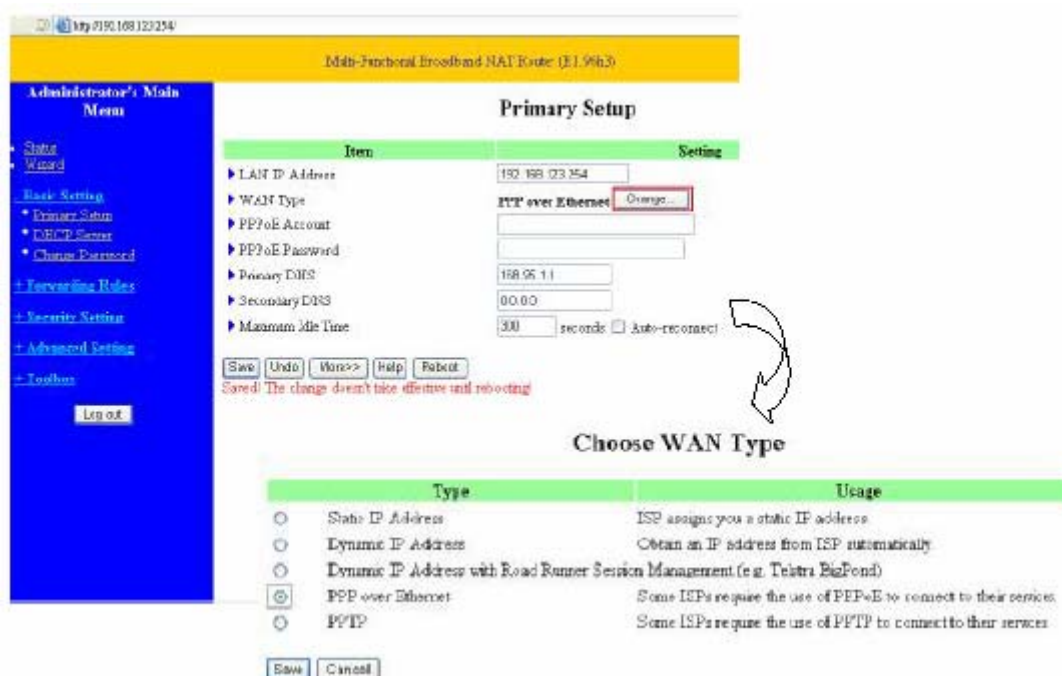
http://192.168.123.254/

Multi-Functional Broadband NAT Router (R1.96h3)

Administrator's Main Menu

Status
Wizard

Basic Setting
Primary Setup
DHCP Server
Change Password

+ Forwarding Rules
+ Security Setting
+ Advanced Setting
+ Toolbox

Log out

Primary Setup

| Item | Setting |
|---|---|
| LAN IP Address | 192.168.123.254 |
| WAN Type | PPP over Ethernet Change... |
| PPPoE Account | |
| PPPoE Password | |
| Primary DNS | 168.95.1.1 |
| Secondary DNS | 0.0.0.0 |
| Maximum Idle Time | 300 seconds Auto-reconnect |

Save Undo More>> Help Reboot
Saved! The change doesn't take effective until rebooting!

Choose WAN Type

| Type | Usage |
|---|---|
| Static IP Address | ISP assigns you a static IP address |
| Dynamic IP Address | Obtain an IP address from ISP automatically |
| Dynamic IP Address with Road Runner Session Management.(e.g. Telstra BigPond) | |
| PPP over Ethernet | Some ISPs require the use of PPPoE to connect to their services |
| PPTP | Some ISPs require the use of PPTP to connect to their services |

Save Cancel